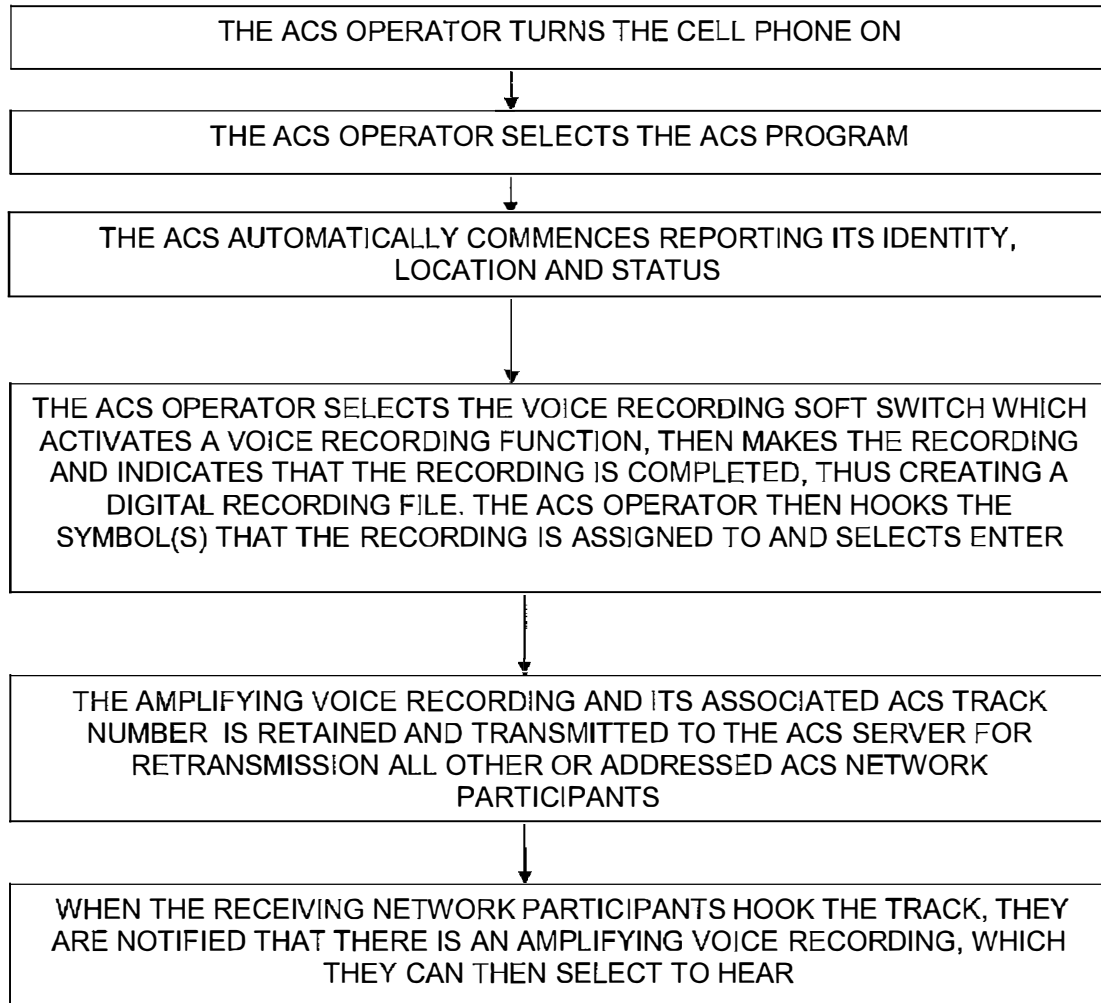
THE ACS OPERATOR TURNS THE CELL PHONE ON

THE ACS OPERATOR SELECTS THE ACS PROGRAM

THE ACS AUTOMATICALLY COMMENCES REPORTING ITS IDENTITY, LOCATION AND STATUS

THE ACS OPERATOR SELECTS THE VOICE RECORDING SOFT SWITCH WHICH ACTIVATES A VOICE RECORDING FUNCTION, THEN MAKES THE RECORDING AND INDICATES THAT THE RECORDING IS COMPLETED, THUS CREATING A DIGITAL RECORDING FILE. THE ACS OPERATOR THEN HOOKS THE SYMBOL(S) THAT THE RECORDING IS ASSIGNED TO AND SELECTS ENTER

THE AMPLIFYING VOICE RECORDING AND ITS ASSOCIATED ACS TRACK NUMBER IS RETAINED AND TRANSMITTED TO THE ACS SERVER FOR RETRANSMISSION ALL OTHER OR ADDRESSED ACS NETWORK PARTICIPANTS

WHEN THE RECEIVING NETWORK PARTICIPANTS HOOK THE TRACK, THEY ARE NOTIFIED THAT THERE IS AN AMPLIFYING VOICE RECORDING, WHICH THEY CAN THEN SELECT TO HEAR